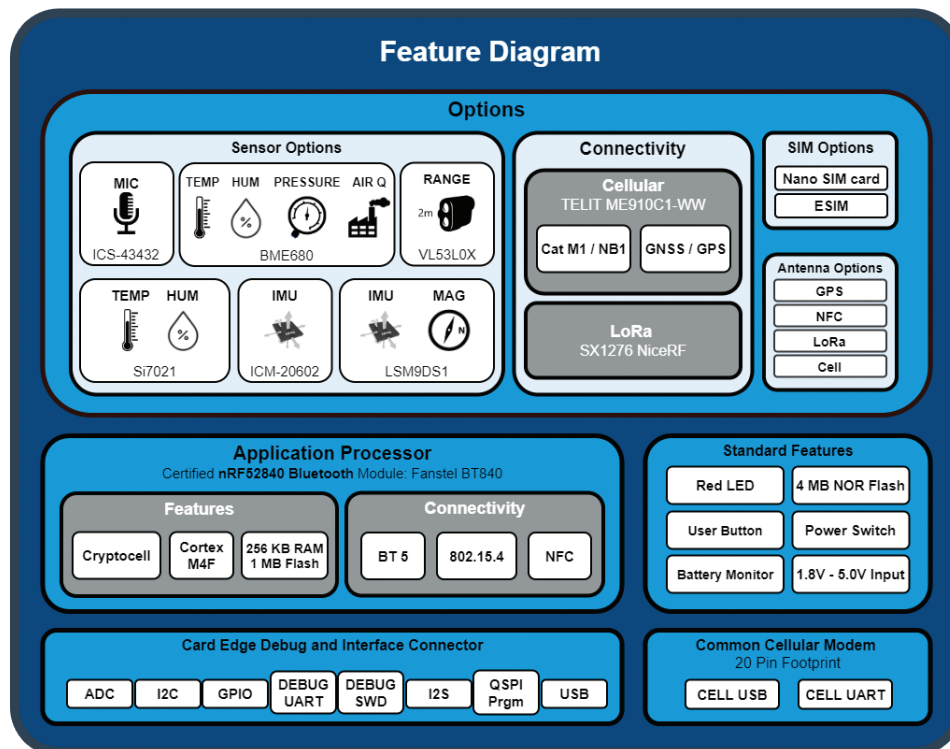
Feature Diagram

Options

Sensor Options

MIC
ICS-43432

TEMP HUM PRESSURE AIR Q
%
BME680

RANGE
2m
VL53L0X

TEMP HUM
%
Si7021

IMU
ICM-20602

IMU MAG
N
LSM9DS1

Connectivity

Cellular
TELIT ME910C1-WW

Cat M1 / NB1
GNSS / GPS

LoRa
SX1276 NiceRF

SIM Options
Nano SIM card
ESIM

Antenna Options
GPS
NFC
LoRa
Cell

Application Processor
Certified nRF52840 Bluetooth Module: Fanstel BT840

Features
Cryptocell
Cortex M4F
256 KB RAM 1 MB Flash

Connectivity
BT 5
802.15.4
NFC

Standard Features
Red LED
4 MB NOR Flash
User Button
Power Switch
Battery Monitor
1.8V - 5.0V Input

Card Edge Debug and Interface Connector
ADC
I2C
GPIO
DEBUG UART
DEBUG SWD
I2S
QSPI Prgm
USB

Common Cellular Modem
20 Pin Footprint
CELL USB
CELL UART